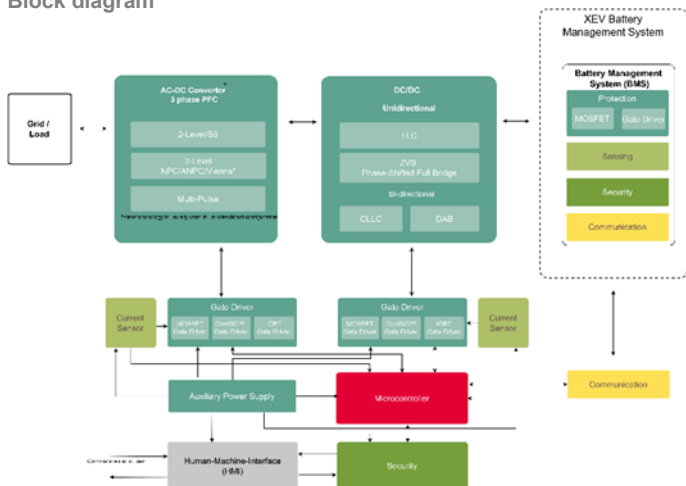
Block diagram

XEV Battery Management System

Battery Management System (BMS)

Protection

MOSFET

Gate Driver

Sensing

Security

Communication

Grid / Load

AC-DC Converter 3 phase PFC

2-Level/B6

3-Level NPC/ANPC/Vienna*

Multi-Pulse

*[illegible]

DC/DC

Unidirectional

LLC

ZVS Phase-Shifted Full Bridge

Bi-directional

CLLC

DAB

Current Sensor

Gate Driver

MOSFET Gate Driver

CoolSiC™ Gate Driver

IGBT Gate Driver

Gate Driver

MOSFET Gate Driver

CoolSiC™ Gate Driver

IGBT Gate Driver

Current Sensor

Communication

Auxiliary Power Supply

Microcontroller

Human-Machine-Interface (HMI)

Security

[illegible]